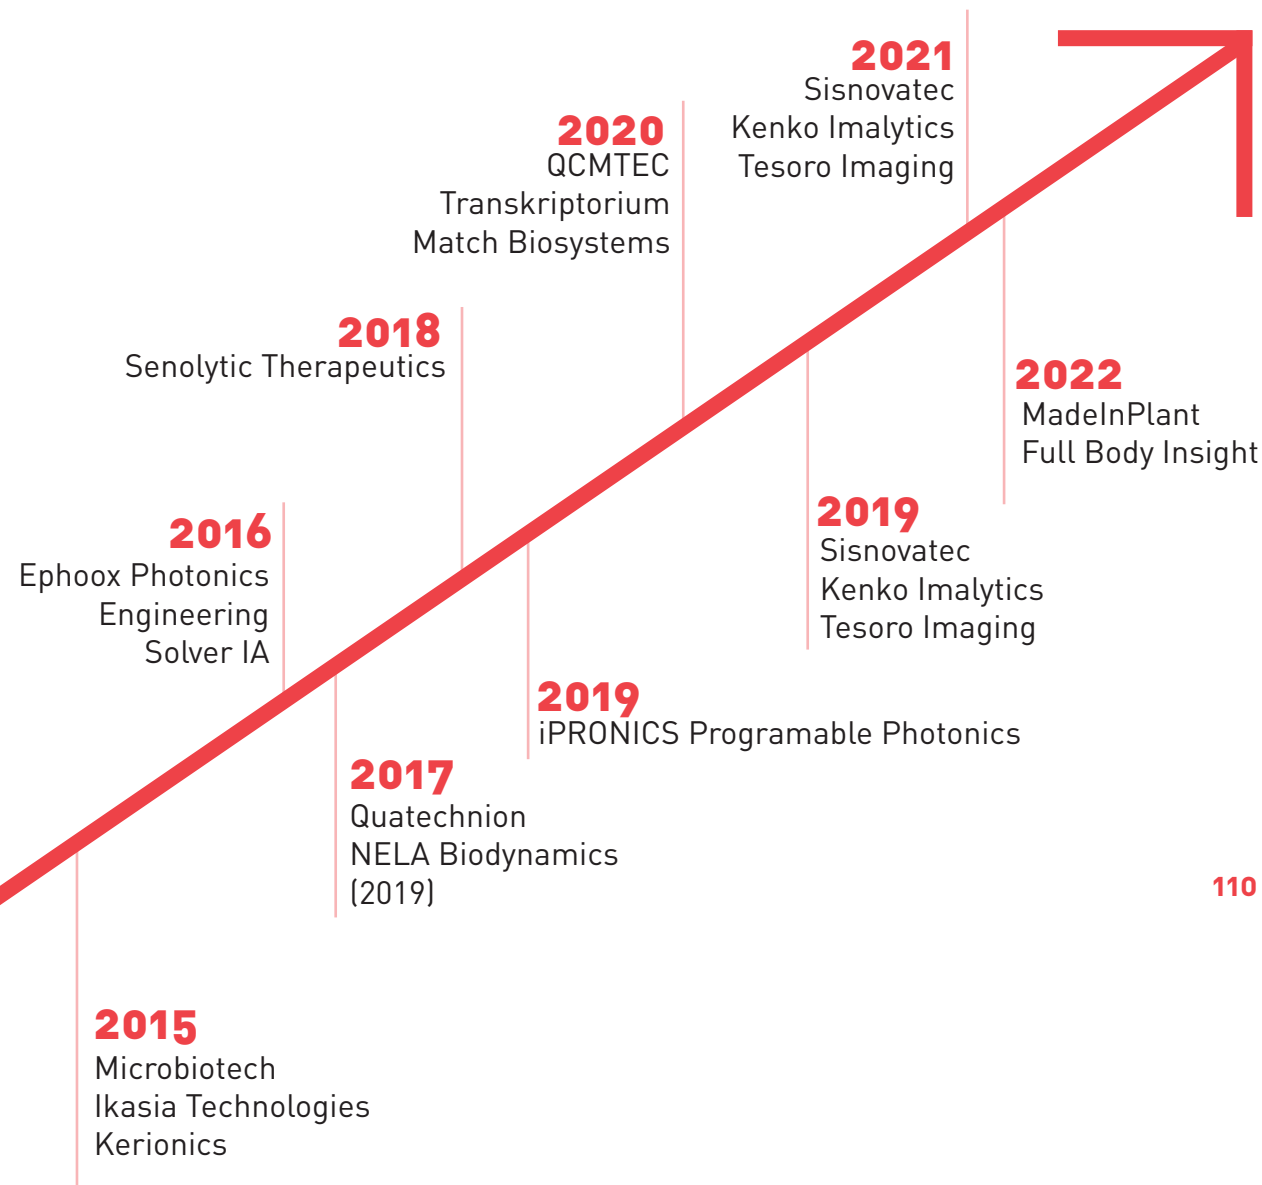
2015
Microbiotech
Ikasia Technologies
Kerionics

2016
Ephoox Photonics
Engineering
Solver IA

2017
Quatechnion
NELA Biodynamics
(2019)

2018
Senolytic Therapeutics

2019
iPRONICS Programable Photonics

2020
QCMTEC
Transkriptorium
Match Biosystems

2019
Sisnovatec
Kenko Imalytics
Tesoro Imaging

2021
Sisnovatec
Kenko Imalytics
Tesoro Imaging

2022
MadeInPlant
Full Body Insight

110